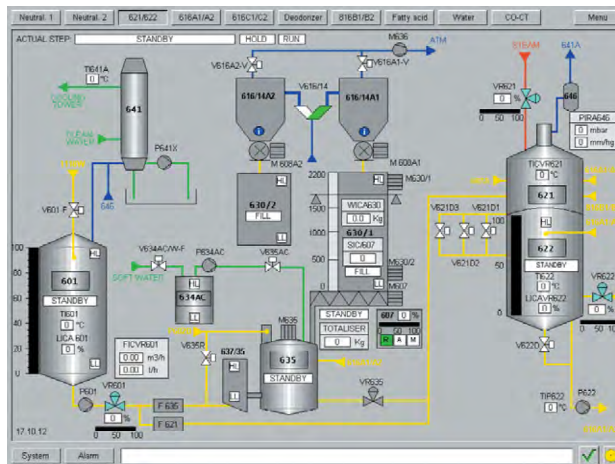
Neutral. 1 Neutral. 2 621/622 616A1/A2 616C1/C2 Deodorizer 616B1/B2 Fatty acid Water CO-CT Menu

ACTUAL STEP: STANDBY HOLD RUN

M636 ATM

STEAM 641A

TI641A 0 °C

641

COOLING TOWER

FLOW WATER

P641X

646

V601-F

STEAM

616/14/A2 V616/14 616/14A1

V616A2-V V616A1-V

M 608A2 M 608A1

630/2 FILL

HL LL

2200 M630/1

1500 WICA630 0.0 Kg

1000 630/1

500 SIC/607 0 FILL

0 M630/2 M607

V634AC/W-F P634AC V635AC

SOFT WATER

634AC

601 STANDBY

TI601 0 °C

LICA 601 0 %

FICVR601 0.00 m3/h 0.00 t/h

V635R

637/35

M635

635 STANDBY

STANDBY TOTALISER 0 Kg

607 0 % 0 50 100 R A M

VR635

P601 VR601

0 50 100

F 635 F 621

17.10.12

VR621 0 %

0 50 100

646

PIRA646 0 mbar 0 mm/hg

TICVR621 0 °C

621

V621D3 V621D1

V621D2

622 STANDBY

TI622 0 °C

LICAVR622 0 %

VR622 0 %

V622O

TIP622 P622

System Alarm